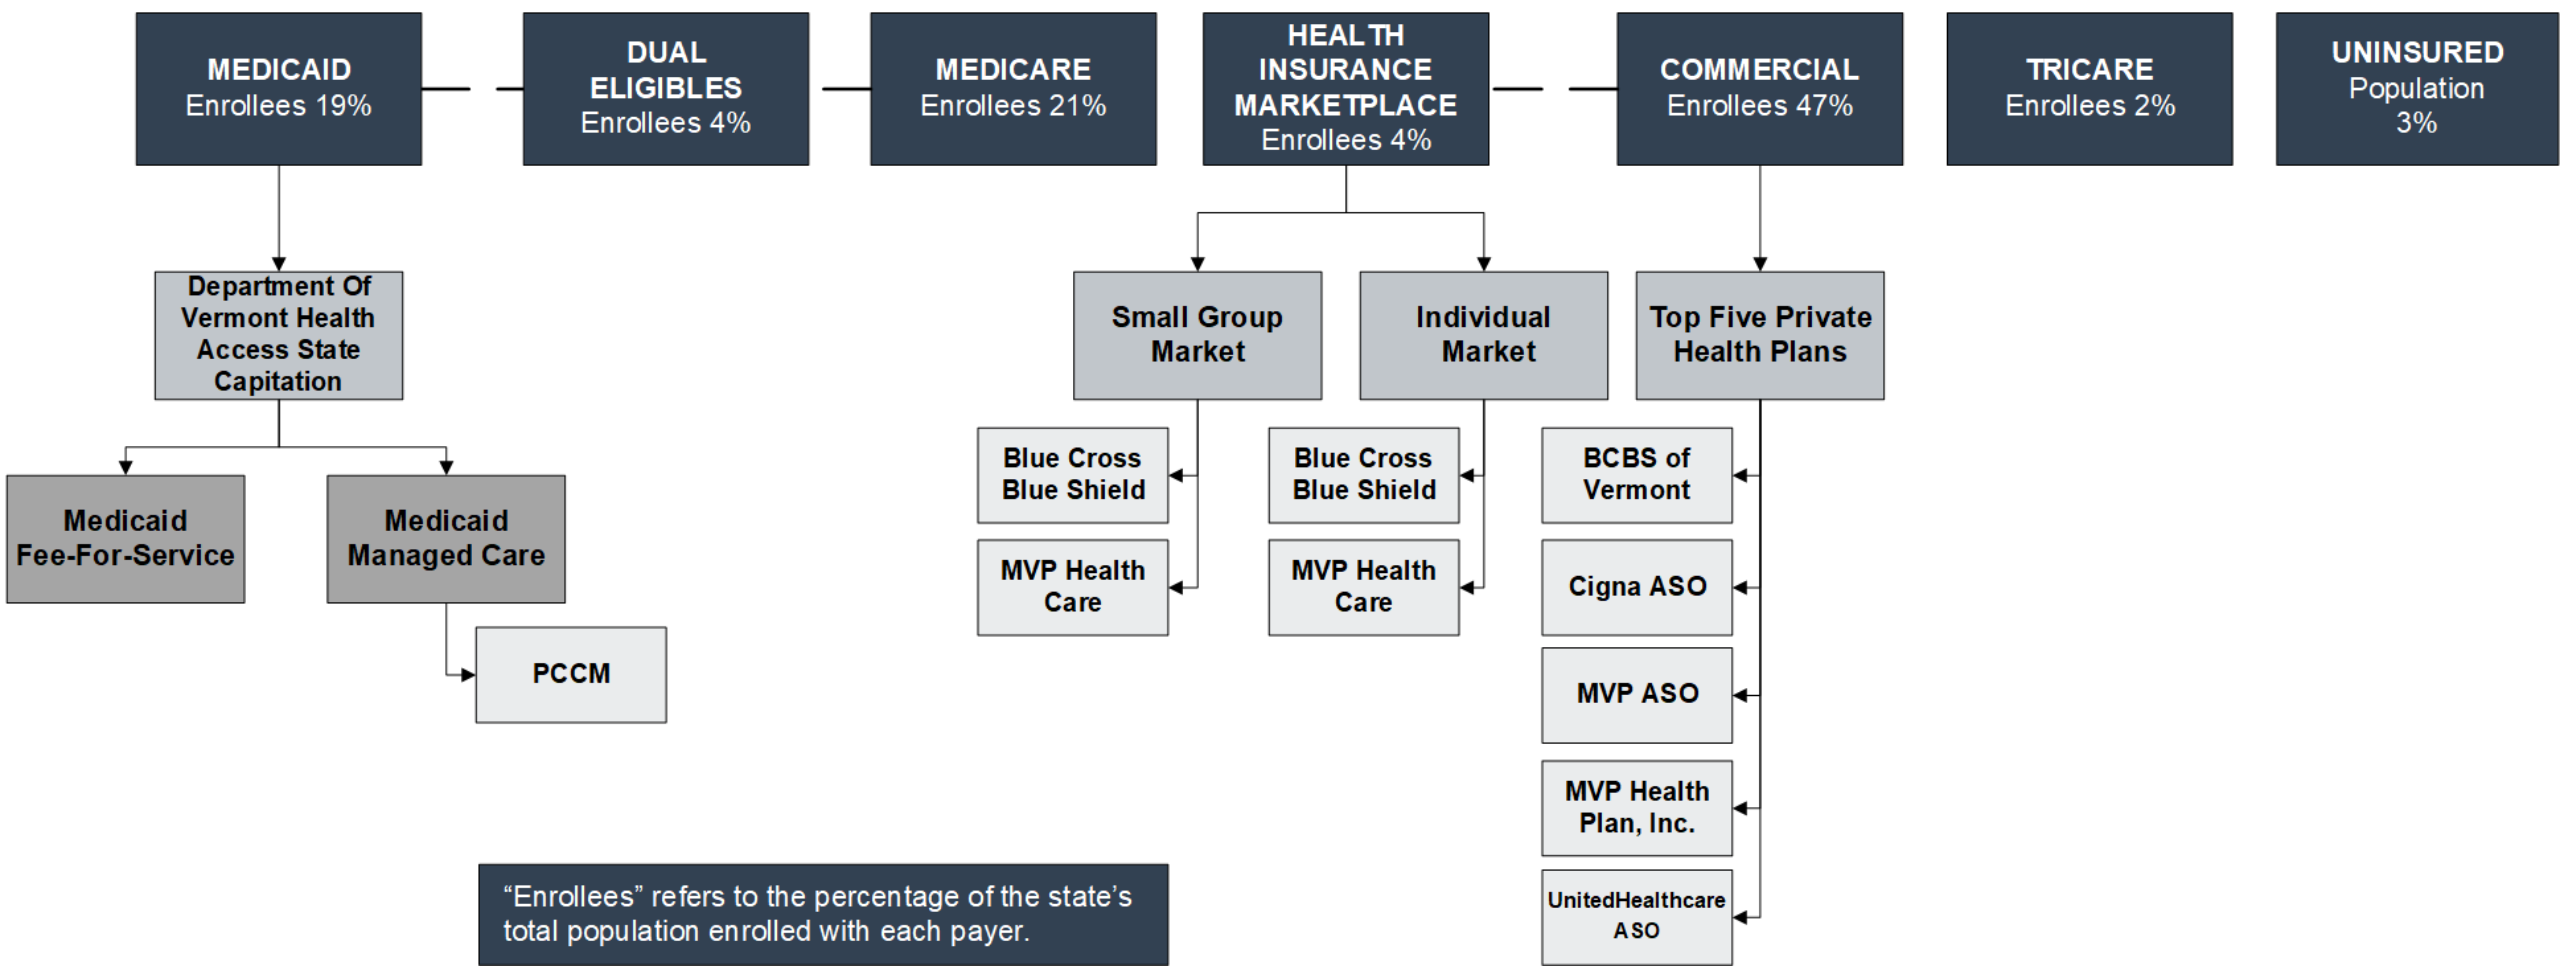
MEDICAID
Enrollees 19%

DUAL ELIGIBLES
Enrollees 4%

MEDICARE
Enrollees 21%

HEALTH INSURANCE MARKETPLACE
Enrollees 4%

COMMERCIAL
Enrollees 47%

TRICARE
Enrollees 2%

UNINSURED
Population 3%

Department Of Vermont Health Access State Capitation

Medicaid Fee-For-Service

Medicaid Managed Care

PCCM

Small Group Market

Blue Cross Blue Shield

MVP Health Care

Individual Market

Blue Cross Blue Shield

MVP Health Care

Top Five Private Health Plans

BCBS of Vermont

Cigna ASO

MVP ASO

MVP Health Plan, Inc.

UnitedHealthcare ASO

“Enrollees” refers to the percentage of the state’s total population enrolled with each payer.